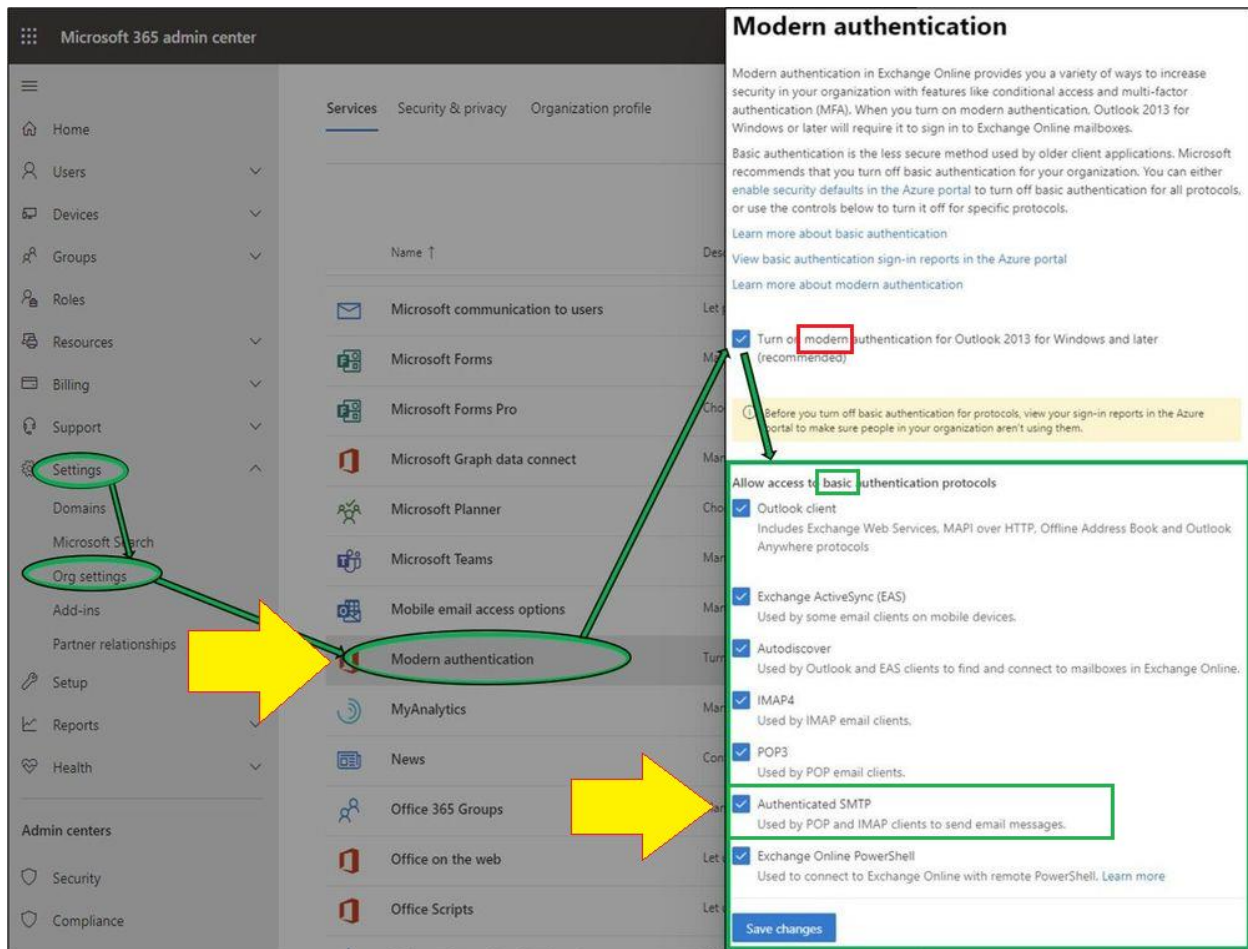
Microsoft 365 admin center

Home
Users
Devices
Groups
Roles
Resources
Billing
Support
Settings
Domains
Microsoft Search
Org settings
Add-ins
Partner relationships
Setup
Reports
Health

Admin centers
Security
Compliance

Services Security & privacy Organization profile

Name ↑ Des

Microsoft communication to users Let
Microsoft Forms Ma
Microsoft Forms Pro Cho
Microsoft Graph data connect Man
Microsoft Planner Cho
Microsoft Teams Man
Mobile email access options Man
Modern authentication Turn
MyAnalytics Man
News Con
Office 365 Groups
Office on the web Let
Office Scripts Let

Modern authentication

Modern authentication in Exchange Online provides you a variety of ways to increase security in your organization with features like conditional access and multi-factor authentication (MFA). When you turn on modern authentication, Outlook 2013 for Windows or later will require it to sign in to Exchange Online mailboxes.

Basic authentication is the less secure method used by older client applications. Microsoft recommends that you turn off basic authentication for your organization. You can either enable security defaults in the Azure portal to turn off basic authentication for all protocols, or use the controls below to turn it off for specific protocols.

Learn more about basic authentication

View basic authentication sign-in reports in the Azure portal

Learn more about modern authentication

Turn on modern authentication for Outlook 2013 for Windows and later (recommended)

Before you turn off basic authentication for protocols, view your sign-in reports in the Azure portal to make sure people in your organization aren't using them.

Allow access to basic authentication protocols

Outlook client
Includes Exchange Web Services, MAPI over HTTP, Offline Address Book and Outlook Anywhere protocols

Exchange ActiveSync (EAS)
Used by some email clients on mobile devices.

Autodiscover
Used by Outlook and EAS clients to find and connect to mailboxes in Exchange Online.

IMAP4
Used by IMAP email clients.

POP3
Used by POP email clients.

Authenticated SMTP
Used by POP and IMAP clients to send email messages.

Exchange Online PowerShell
Used to connect to Exchange Online with remote PowerShell. Learn more

Save changes